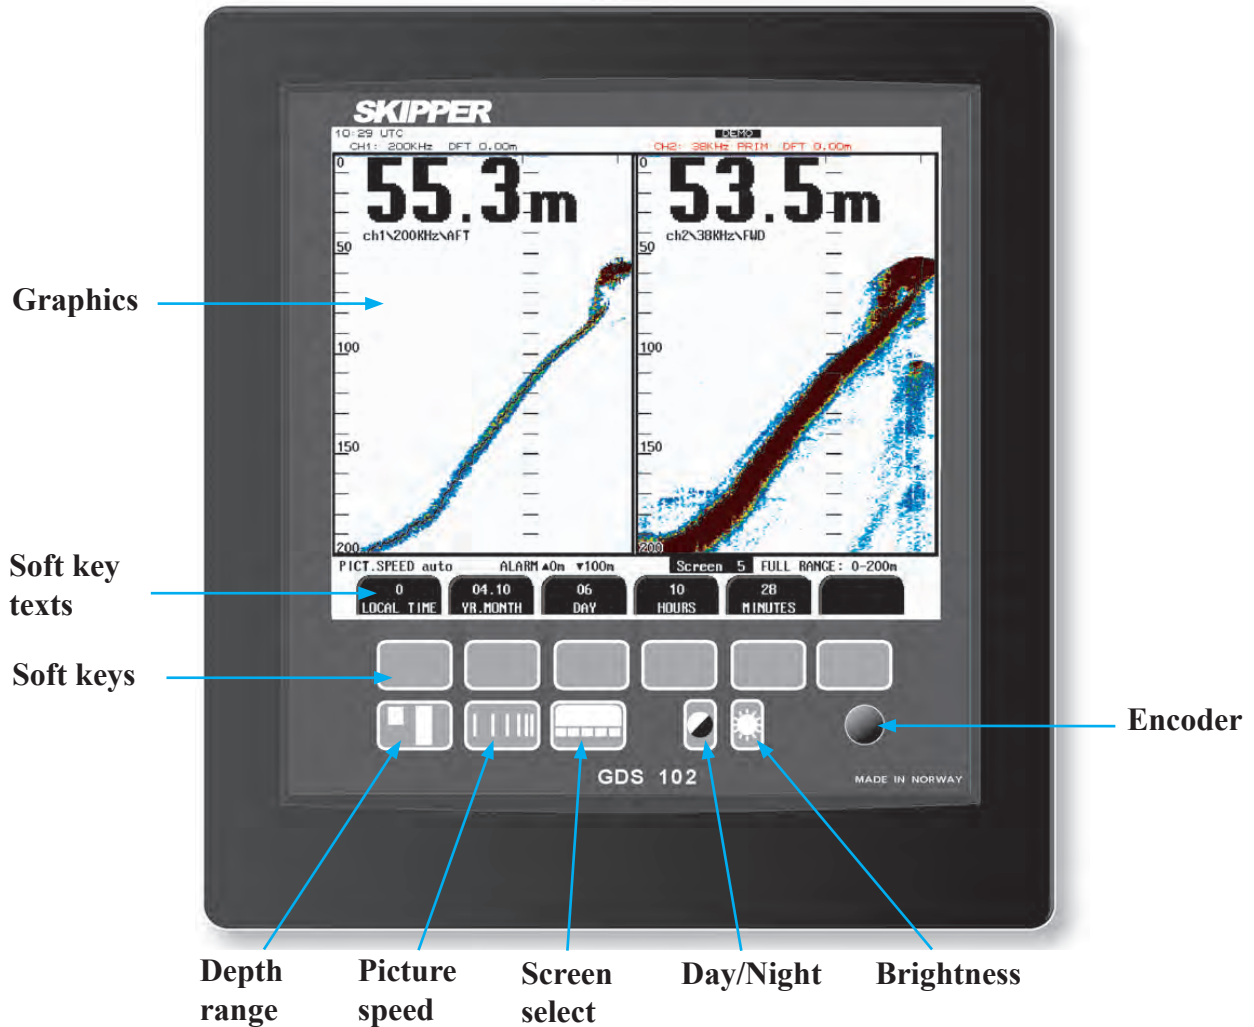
SKIPPER

10:29 UTC
CH1: 200KHz DFT 0.00m
DEMO
CH2: 38KHz PRIM DFT 0.00m

0
55.3m
ch1\200KHz\AFT
50
100
150
200

0
53.5m
ch2\38KHz\FWD
50
100
150
200

PICT.SPEED auto ALARM ▲0m ▼100m Screen 5 FULL RANGE: 0-200m

| 0 LOCAL TIME | 04.10 YR.MONTH | 06 DAY | 10 HOURS | 28 MINUTES | |

GDS 102
MADE IN NORWAY

Graphics
Soft key texts
Soft keys
Encoder
Depth range
Picture speed
Screen select
Day/Night
Brightness